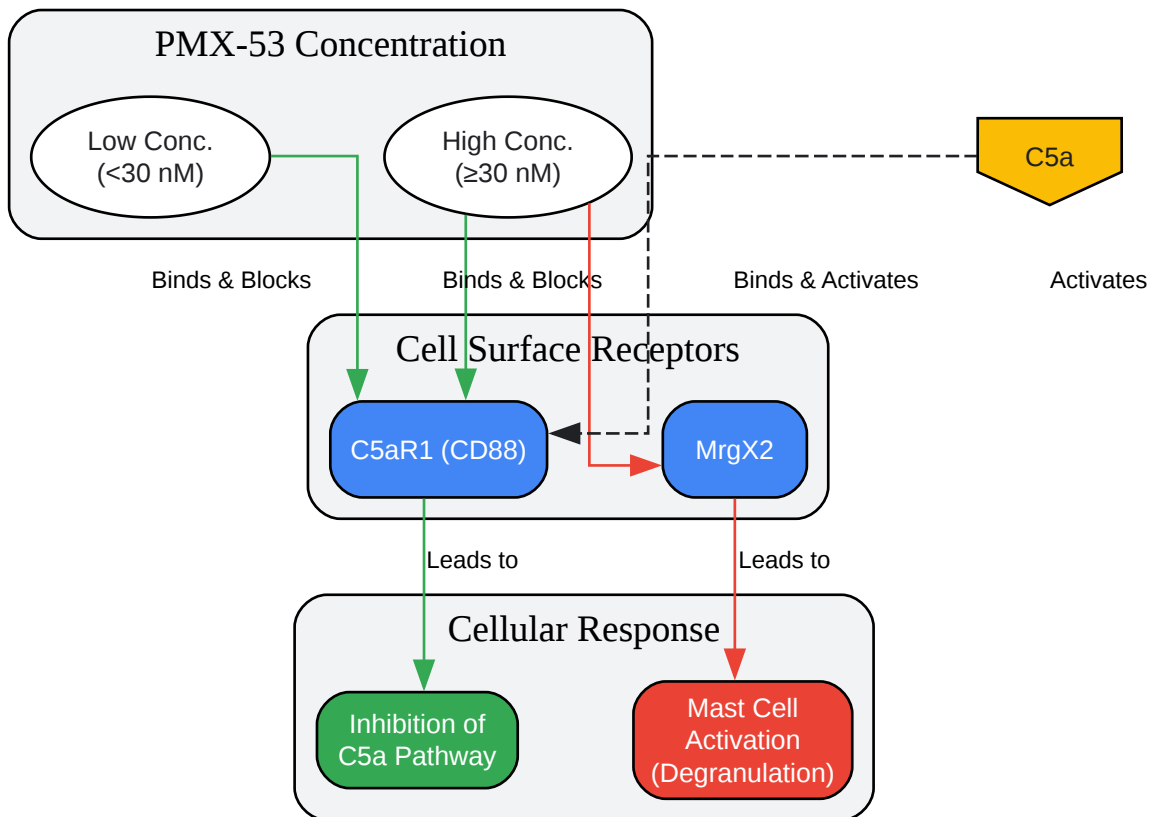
PMX-53 Concentration

Low Conc. (<30 nM)

High Conc. (≥30 nM)

C5a

Binds & Blocks

Binds & Blocks

Binds & Activates

Activates

Cell Surface Receptors

C5aR1 (CD88)

MrgX2

Leads to

Leads to

Cellular Response

Inhibition of C5a Pathway

Mast Cell Activation (Degranulation)